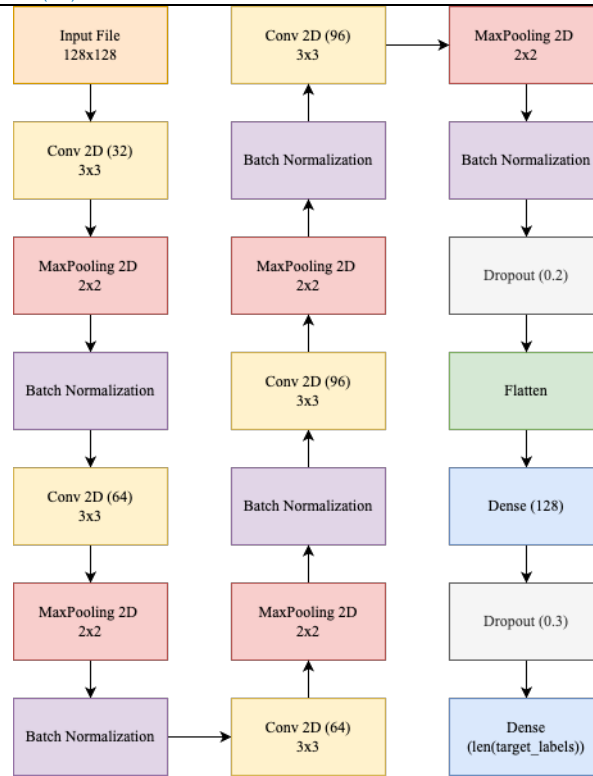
Input File
128x128

Conv 2D (32)
3x3

MaxPooling 2D
2x2

Batch Normalization

Conv 2D (64)
3x3

MaxPooling 2D
2x2

Batch Normalization

Conv 2D (64)
3x3

MaxPooling 2D
2x2

Batch Normalization

Conv 2D (96)
3x3

MaxPooling 2D
2x2

Batch Normalization

Conv 2D (96)
3x3

MaxPooling 2D
2x2

Batch Normalization

Dropout (0.2)

Flatten

Dense (128)

Dropout (0.3)

Dense
(len(target_labels))